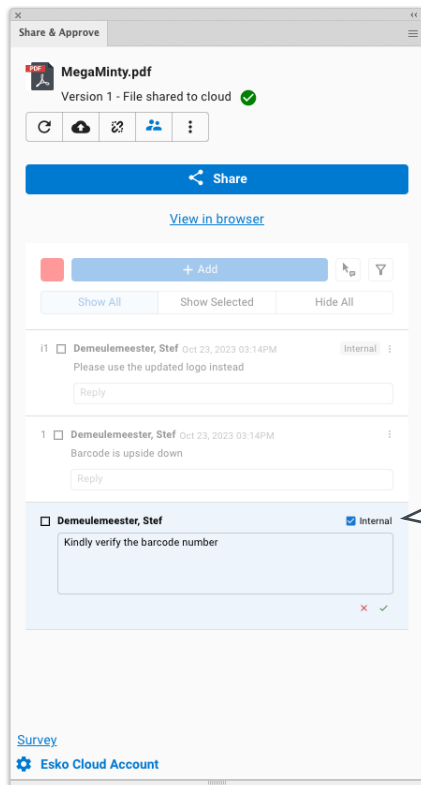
Share & Approve

PDF

MegaMinty.pdf

Version 1 - File shared to cloud

Share

View in browser

+ Add

Show All | Show Selected | Hide All

i1 Demeulemeester, Stef Oct 23, 2023 03:14PM Internal

Please use the updated logo instead

Reply

1 Demeulemeester, Stef Oct 23, 2023 03:14PM

Barcode is upside down

Reply

Demeulemeester, Stef Internal

Kindly verify the barcode number

Survey

Esko Cloud Account